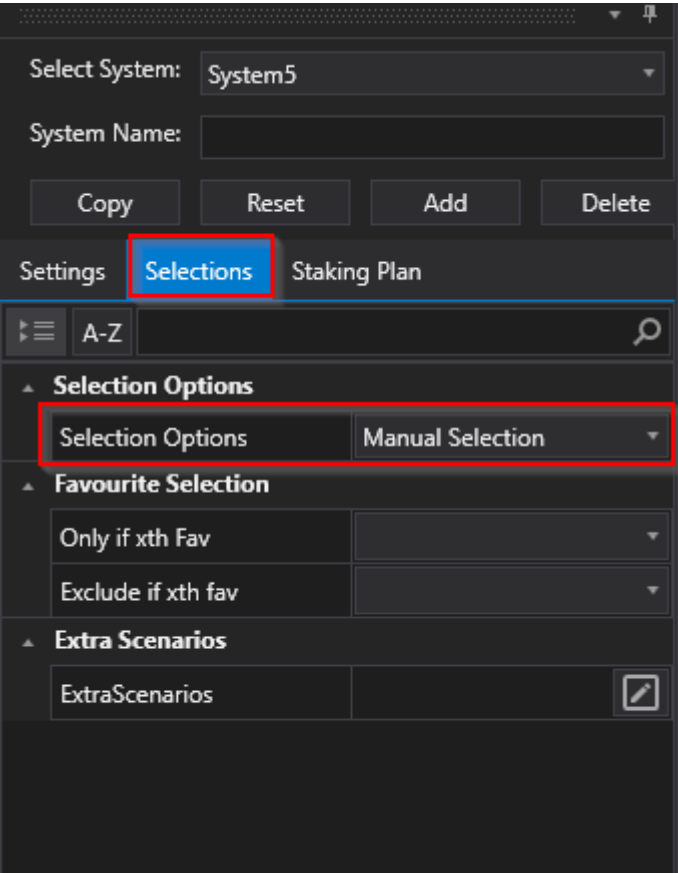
Select System: System5

System Name:

Copy Reset Add Delete

Settings Selections Staking Plan

A-Z

Selection Options

| Selection Options | Manual Selection |
|---|---|

Favourite Selection

| Only if xth Fav | |
|---|---|
| Exclude if xth fav | |

Extra Scenarios

| ExtraScenarios | |
|---|---|